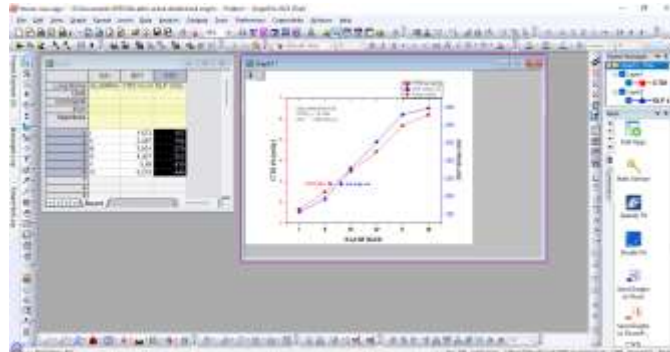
Graph1

Book1

A(X)

B(Y)

C(Y)

Long Name

Units

Comments

F(x)=

Sparklines

1

2

3

4

5

6

7

8

9

10

11

12

13

14

Sheet1

4.023

5.087

5.847

6.807

7.886

8.206

CTE (mm/m)

No of Month

2

4

6

8

10

12

14

File Help

Math Options

Quick Fit

Double Fit